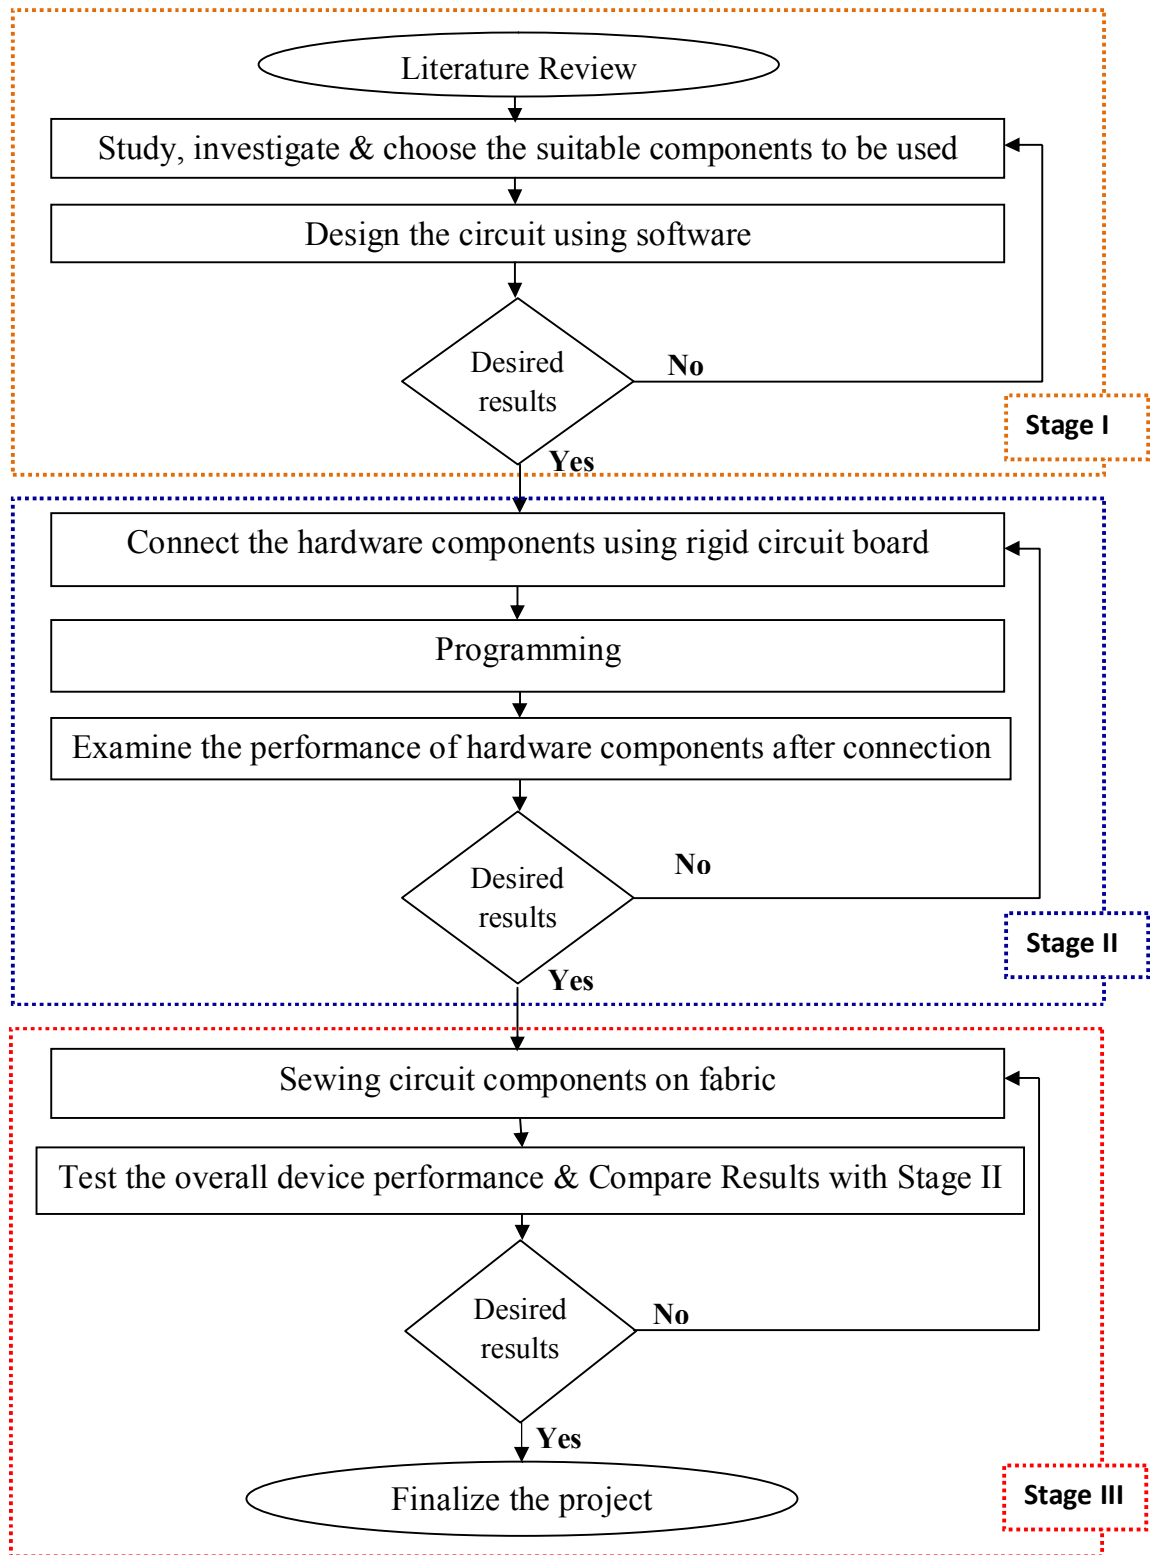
Literature Review

Study, investigate & choose the suitable components to be used

Design the circuit using software

Desired results

No

Yes

Stage I

Connect the hardware components using rigid circuit board

Programming

Examine the performance of hardware components after connection

Desired results

No

Yes

Stage II

Sewing circuit components on fabric

Test the overall device performance & Compare Results with Stage II

Desired results

No

Yes

Finalize the project

Stage III